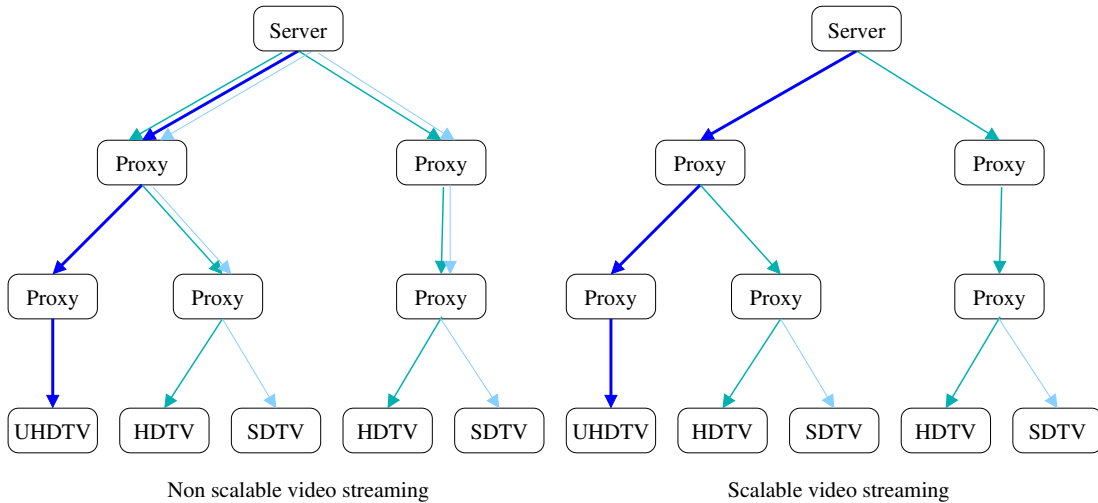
Server

Proxy

Proxy

Proxy

Proxy

Proxy

UHDTV

HDTV

SDTV

HDTV

SDTV

Non scalable video streaming

Server

Proxy

Proxy

Proxy

Proxy

Proxy

UHDTV

HDTV

SDTV

HDTV

SDTV

Scalable video streaming